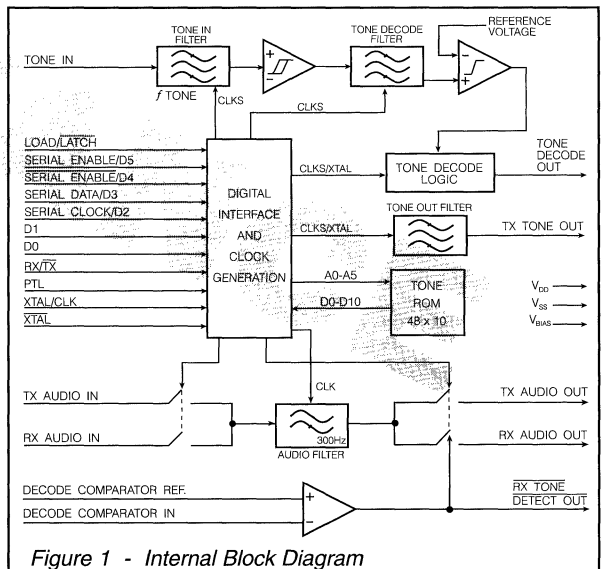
TONE IN

TONE IN FILTER

$f$ TONE

CLKS

TONE DECODE FILTER

REFERENCE VOLTAGE

CLKS

$\overline{\text{LOAD}}$/$\overline{\text{LATCH}}$

$\overline{\text{SERIAL ENABLE}}$/D5

$\overline{\text{SERIAL ENABLE}}$/D4

SERIAL DATA/D3

SERIAL CLOCK/D2

D1

D0

RX/$\overline{\text{TX}}$

PTL

XTAL/CLK

$\overline{\text{XTAL}}$

DIGITAL INTERFACE AND CLOCK GENERATION

CLKS/XTAL

TONE DECODE LOGIC

TONE DECODE OUT

TONE OUT FILTER

CLKS/XTAL

TX TONE OUT

A0-A5

D0-D10

TONE ROM 48 x 10

$V_{DD}$

$V_{SS}$

$V_{BIAS}$

CLK

TX AUDIO IN

RX AUDIO IN

300Hz

AUDIO FILTER

TX AUDIO OUT

RX AUDIO OUT

DECODE COMPARATOR REF.

DECODE COMPARATOR IN

$\overline{\text{RX TONE}}$
$\overline{\text{DETECT OUT}}$

Figure 1 - Internal Block Diagram